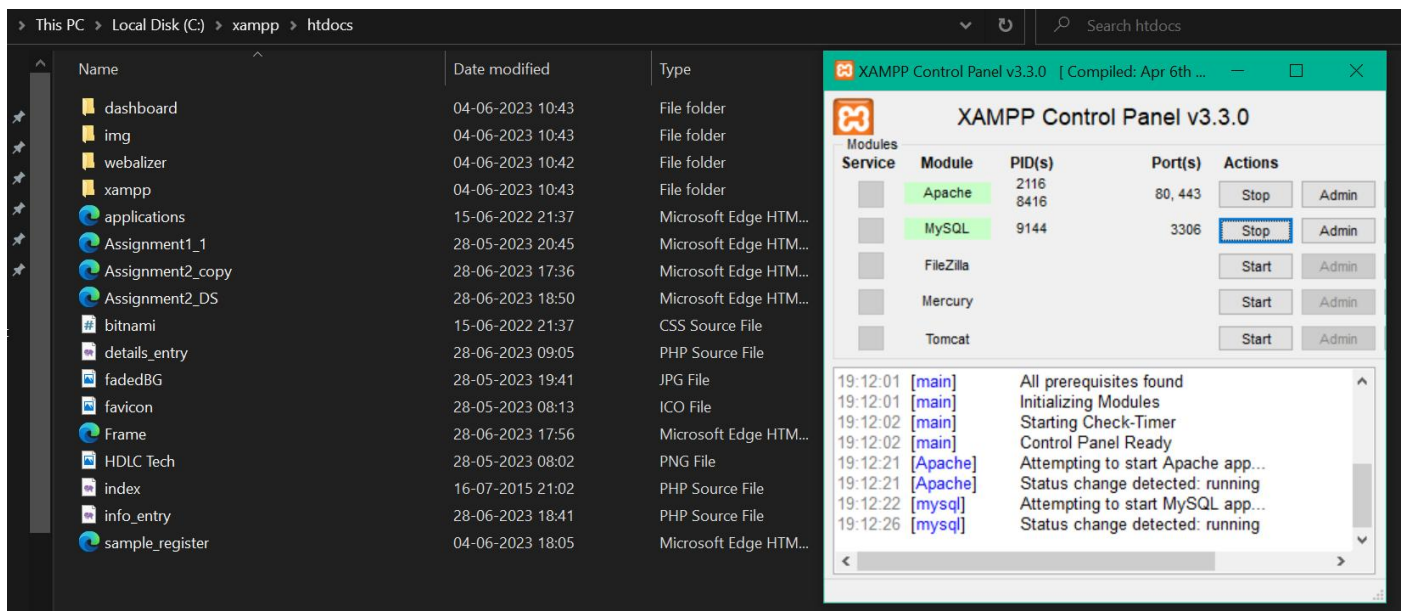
> This PC > Local Disk (C:) > xampp > htdocs

Search htdocs

| Name | Date modified | Type |
|---|---|---|
| dashboard | 04-06-2023 10:43 | File folder |
| img | 04-06-2023 10:43 | File folder |
| webalizer | 04-06-2023 10:42 | File folder |
| xampp | 04-06-2023 10:43 | File folder |
| applications | 15-06-2022 21:37 | Microsoft Edge HTM... |
| Assignment1_1 | 28-05-2023 20:45 | Microsoft Edge HTM... |
| Assignment2_copy | 28-06-2023 17:36 | Microsoft Edge HTM... |
| Assignment2_DS | 28-06-2023 18:50 | Microsoft Edge HTM... |
| bitnami | 15-06-2022 21:37 | CSS Source File |
| details_entry | 28-06-2023 09:05 | PHP Source File |
| fadedBG | 28-05-2023 19:41 | JPG File |
| favicon | 28-05-2023 08:13 | ICO File |
| Frame | 28-06-2023 17:56 | Microsoft Edge HTM... |
| HDLC Tech | 28-05-2023 08:02 | PNG File |
| index | 16-07-2015 21:02 | PHP Source File |
| info_entry | 28-06-2023 18:41 | PHP Source File |
| sample_register | 04-06-2023 18:05 | Microsoft Edge HTM... |

XAMPP Control Panel v3.3.0 [ Compiled: Apr 6th ...

XAMPP Control Panel v3.3.0

Modules

| Service | Module | PID(s) | Port(s) | Actions | |
|---|---|---|---|---|---|
| | Apache | 2116 8416 | 80, 443 | Stop | Admin |
| | MySQL | 9144 | 3306 | Stop | Admin |
| | FileZilla | | | Start | Admin |
| | Mercury | | | Start | Admin |
| | Tomcat | | | Start | Admin |

19:12:01 [main] All prerequisites found
19:12:01 [main] Initializing Modules
19:12:02 [main] Starting Check-Timer
19:12:02 [main] Control Panel Ready
19:12:21 [Apache] Attempting to start Apache app...
19:12:21 [Apache] Status change detected: running
19:12:22 [mysql] Attempting to start MySQL app...
19:12:26 [mysql] Status change detected: running